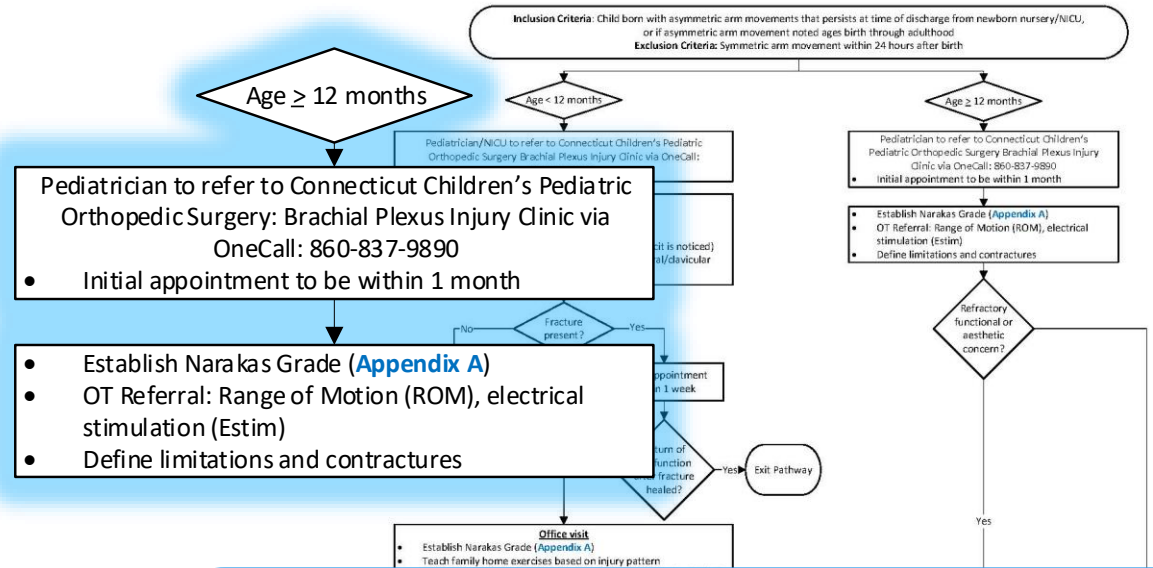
Inclusion Criteria: Child born with asymmetric arm movements that persists at time of discharge from newborn nursery/NICU, or if asymmetric arm movement noted ages birth through adulthood
Exclusion Criteria: Symmetric arm movement within 24 hours after birth

Age $\geq$ 12 months

Pediatrician to refer to Connecticut Children's Pediatric Orthopedic Surgery: Brachial Plexus Injury Clinic via OneCall: 860-837-9890
• Initial appointment to be within 1 month

• Establish Narakas Grade (Appendix A)
• OT Referral: Range of Motion (ROM), electrical stimulation (Estim)
• Define limitations and contractures

Age < 12 months

Pediatrician/NICU to refer to Connecticut Children's Pediatric Orthopedic Surgery Brachial Plexus Injury Clinic via OneCall:

cit is noticed)
al/clavicular

No
Fracture present?
Yes

ppointment
n 1 week

turn of
function
fracture
healed?
Yes
Exit Pathway

Office visit
• Establish Narakas Grade (Appendix A)
• Teach family home exercises based on injury pattern

Age $\geq$ 12 months

Pediatrician to refer to Connecticut Children's Pediatric Orthopedic Surgery Brachial Plexus Injury Clinic via OneCall: 860-837-9890
• Initial appointment to be within 1 month

• Establish Narakas Grade (Appendix A)
• OT Referral: Range of Motion (ROM), electrical stimulation (Estim)
• Define limitations and contractures

Refractory functional or aesthetic concern?

Yes